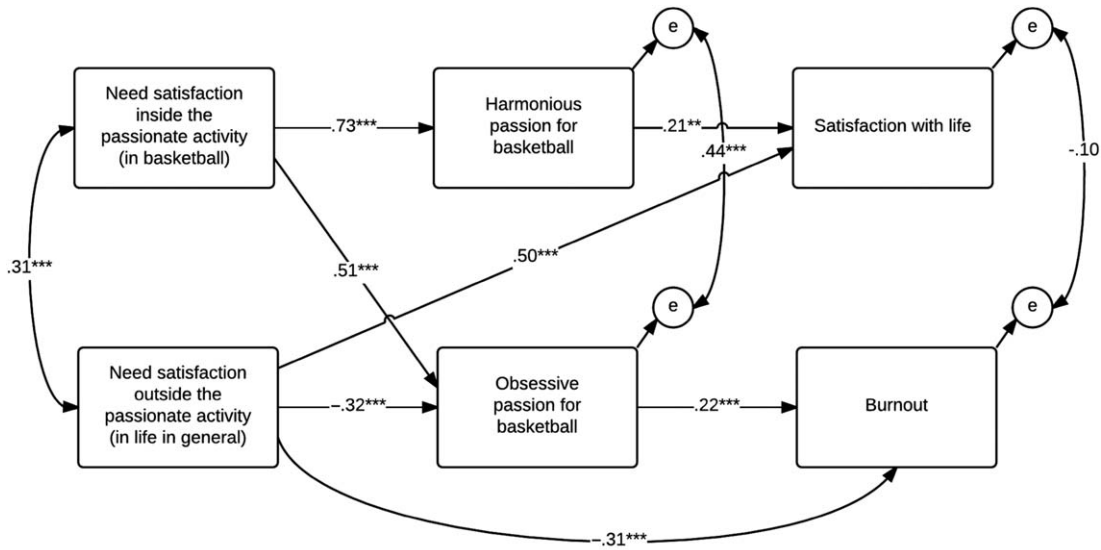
Need satisfaction inside the passionate activity (in basketball)

.73***

Harmonious passion for basketball

e

.21**

.44***

Satisfaction with life

e

-.10

.31***

.51***

.50***

e

e

Need satisfaction outside the passionate activity (in life in general)

–.32***

Obsessive passion for basketball

.22***

Burnout

–.31***